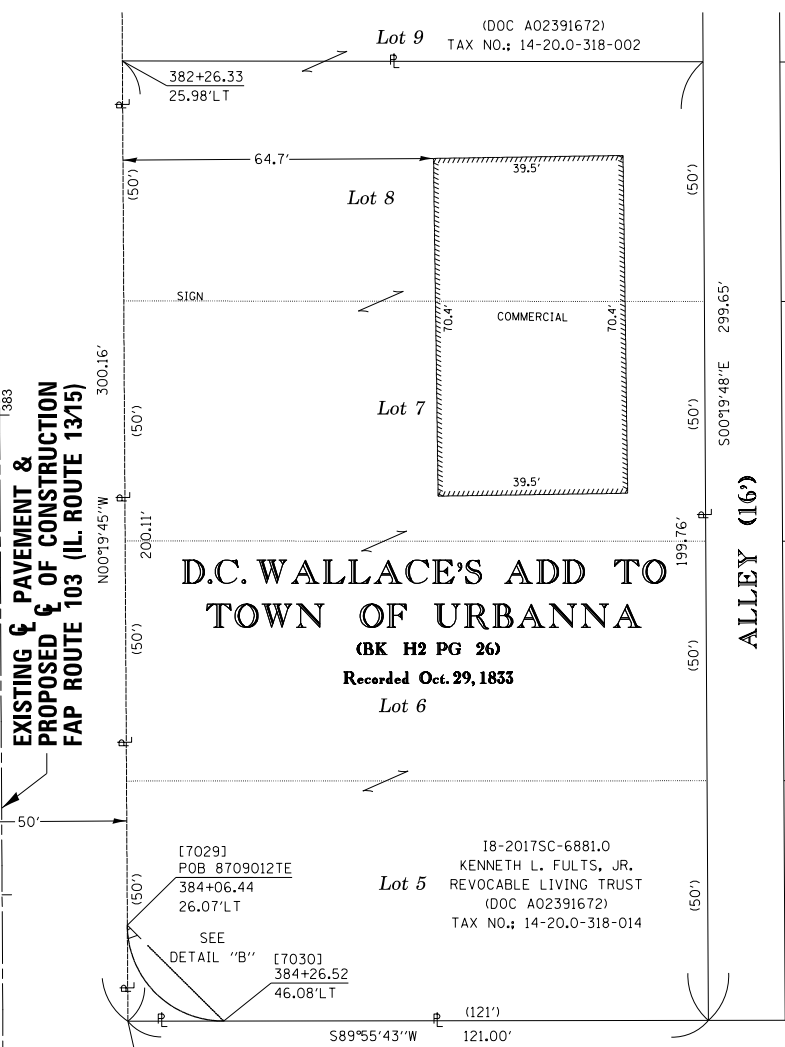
Lot 9
(DOC A02391672)
TAX NO.: 14-20.0-318-002

382+26.33
25.98'LT

64.7'
39.5'
(50')
Lot 8
(50')

SIGN
COMMERCIAL
70.4'
70.4'
299.65'

Lot 7
(50')
(50')
S00°19'48"E

39.5'
300.16'
383
EXISTING ℄ PAVEMENT &
PROPOSED ℄ OF CONSTRUCTION
FAP ROUTE 103 (IL. ROUTE 13/15)

N00°19'45"W
200.11'
199.76'

D.C. WALLACE'S ADD TO
TOWN OF URBANNA
(BK H2 PG 26)
Recorded Oct. 29, 1833

ALLEY (16')

(50')
Lot 6
(50')

50'

[7029]
POB 8709012TE
384+06.44
26.07'LT
(50')

Lot 5
I8-2017SC-6881.0
KENNETH L. FULTS, JR.
REVOCABLE LIVING TRUST
(DOC A02391672)
TAX NO.: 14-20.0-318-014
(50')

SEE
DETAIL "B"
[7030]
384+26.52
46.08'LT

(121')
S89°55'43"W
121.00'